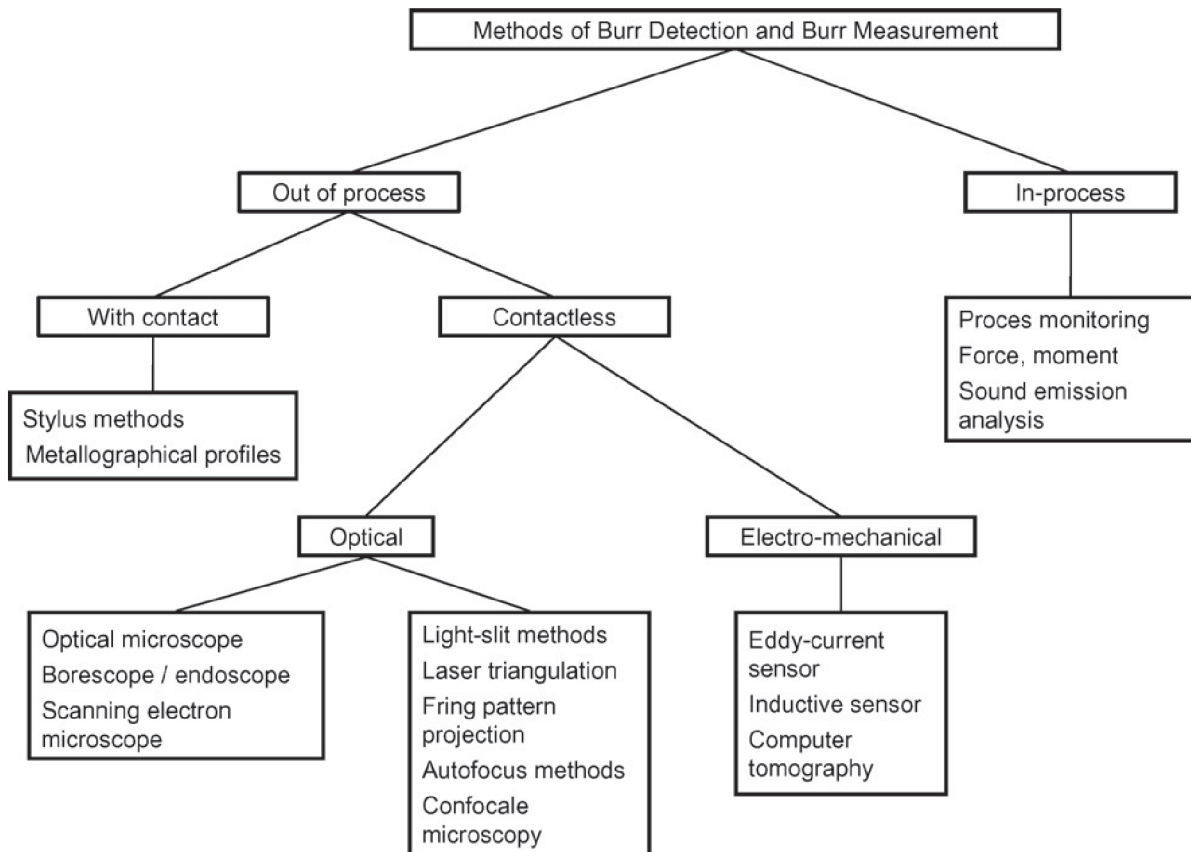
Methods of Burr Detection and Burr Measurement

Out of process

In-process

With contact

Contactless

Proces monitoring
Force, moment
Sound emission analysis

Stylus methods
Metallographical profiles

Optical

Electro-mechanical

Optical microscope
Borescope / endoscope
Scanning electron microscope

Light-slit methods
Laser triangulation
Fring pattern projection
Autofocus methods
Confocale microscopy

Eddy-current sensor
Inductive sensor
Computer tomography